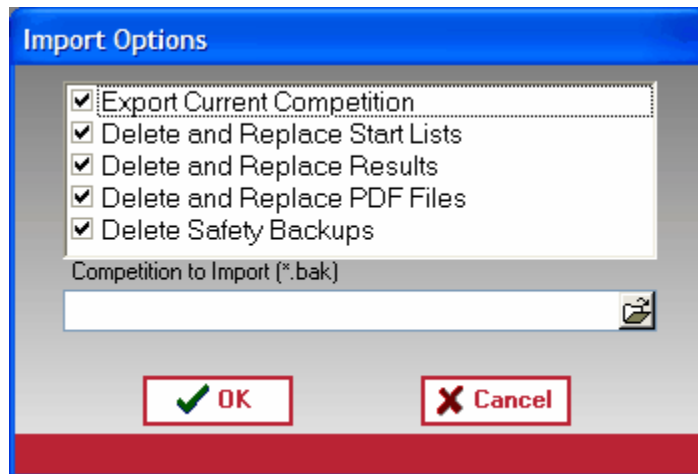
Import Options

☑ Export Current Competition
☑ Delete and Replace Start Lists
☑ Delete and Replace Results
☑ Delete and Replace PDF Files
☑ Delete Safety Backups

Competition to Import (*.bak)

OK

Cancel